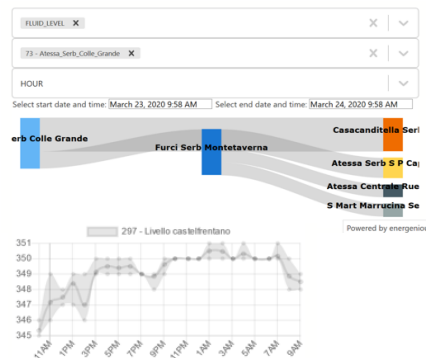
FLUID_LEVEL ×

×

73 - Atessa_Serb_Colle_Grande ×

×

HOUR

Select start date and time: March 23, 2020 9:58 AM Select end date and time: March 24, 2020 9:58 AM

erb Colle Grande

Furci Serb Montetaverna

Casacanditella Serb

Atessa Serb S P Ca

Atessa Centrale Rue

S Mart Marrucina Se

Powered by energenio

297 - Livello castelfrentano

351
350
349
348
347
346
345

11AM 1PM 3PM 5PM 7PM 9PM 11PM 1AM 3AM 5AM 7AM 9AM